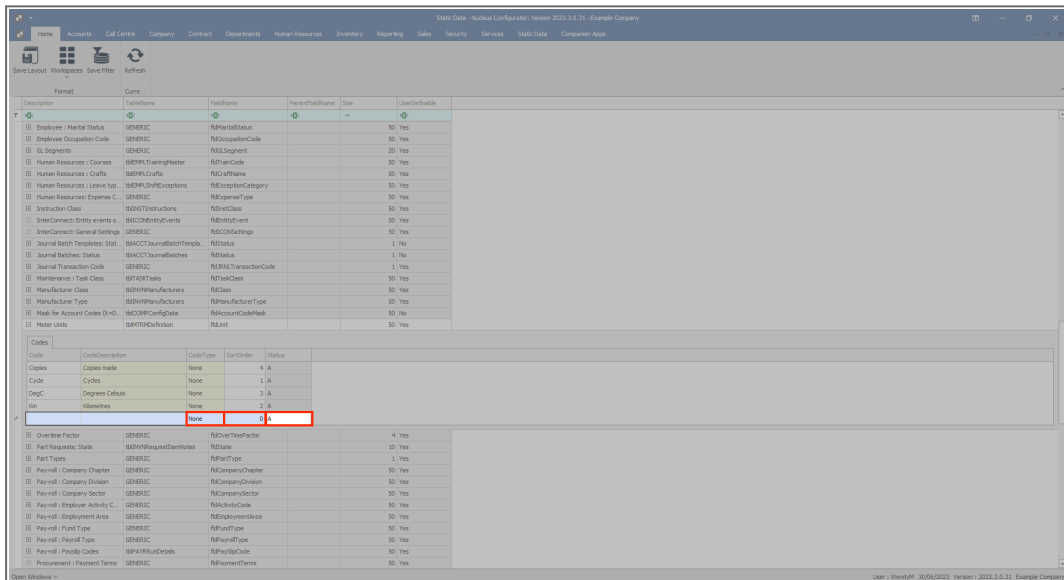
Static Data - Nucleus Configurator: Version 2023.3.0.31 - Example Company

Home Accounts Call Centre Company Contract Departments Human Resources Inventory Reporting Sales Security Services Static Data Companion Apps

Save Layout Workspaces Save Filter Refresh

Format Curre...

| Description | TableName | FieldName | ParentFieldName | Size | UserDefinable |
|---|---|---|---|---|---|
| Employee : Marital Status | GENERIC | fldMaritalStatus | | 50 | Yes |
| Employee Occupation Code | GENERIC | fldOccupationCode | | 50 | Yes |
| GL Segments | GENERIC | fldGLSegment | | 20 | Yes |
| Human Resources : Courses | tblEMPLTrainingMaster | fldTrainCode | | 50 | Yes |
| Human Resources : Crafts | tblEMPLCrafts | fldCraftName | | 50 | Yes |
| Human Resources : Leave typ... | tblEMPLShiftExceptions | fldExceptionCategory | | 50 | Yes |
| Human Resources: Expense C... | GENERIC | fldExpenseType | | 50 | Yes |
| Instruction Class | tblINSTInstructions | fldInstClass | | 50 | Yes |
| InterConnect: Entity events s... | tblICONEntityEvents | fldEntityEvent | | 50 | Yes |
| InterConnect: General Settings | GENERIC | fldICONSettings | | 50 | Yes |
| Journal Batch Templates: Stat... | tblACCTJournalBatchTempla... | fldStatus | | 1 | No |
| Journal Batches: Status | tblACCTJournalBatches | fldStatus | | 1 | No |
| Journal Transaction Code | GENERIC | fldJRNLTransactionCode | | 1 | Yes |
| Maintenance : Task Class | tblTASKTasks | fldTaskClass | | 50 | Yes |
| Manufacturer Class | tblINVNManufacturers | fldClass | | 50 | Yes |
| Manufacturer Type | tblINVNManufacturers | fldManufacturerType | | 50 | Yes |
| Mask for Account Codes (X=D... | tblCOMPConfigData | fldAccountCodeMask | | 50 | No |
| Meter Units | tblMTRMDefinition | fldUnit | | 50 | Yes |

Codes

| Code | CodeDescription | CodeType | SortOrder | Status |
|---|---|---|---|---|
| Copies | Copies made | None | 4 | A |
| Cycle | Cycles | None | 1 | A |
| DegC | Degrees Celsuis | None | 3 | A |
| Km | Kilometres | None | 2 | A |
| | | None | 0 | A |

| Description | TableName | FieldName | ParentFieldName | Size | UserDefinable |
|---|---|---|---|---|---|
| Overtime Factor | GENERIC | fldOverTimeFactor | | 4 | Yes |
| Part Requests: State | tblINVNRequestItemNotes | fldState | | 10 | Yes |
| Part Types | GENERIC | fldPartType | | 1 | Yes |
| Pay-roll : Company Chapter | GENERIC | fldCompanyChapter | | 50 | Yes |
| Pay-roll : Company Division | GENERIC | fldCompanyDivision | | 50 | Yes |
| Pay-roll : Company Sector | GENERIC | fldCompanySector | | 50 | Yes |
| Pay-roll : Employer Activity C... | GENERIC | fldActivityCode | | 50 | Yes |
| Pay-roll : Employment Area | GENERIC | fldEmploymentArea | | 50 | Yes |
| Pay-roll : Fund Type | GENERIC | fldFundType | | 50 | Yes |
| Pay-roll : Payroll Type | GENERIC | fldPayrollType | | 50 | Yes |
| Pay-roll : Payslip Codes | tblPAYRRunDetails | fldPaySlipCode | | 50 | Yes |
| Procurement : Payment Terms | GENERIC | fldPaymentTerms | | 50 | Yes |

Open Windows

User : WendyM 30/06/2023 Version : 2023.3.0.31 Example Compan